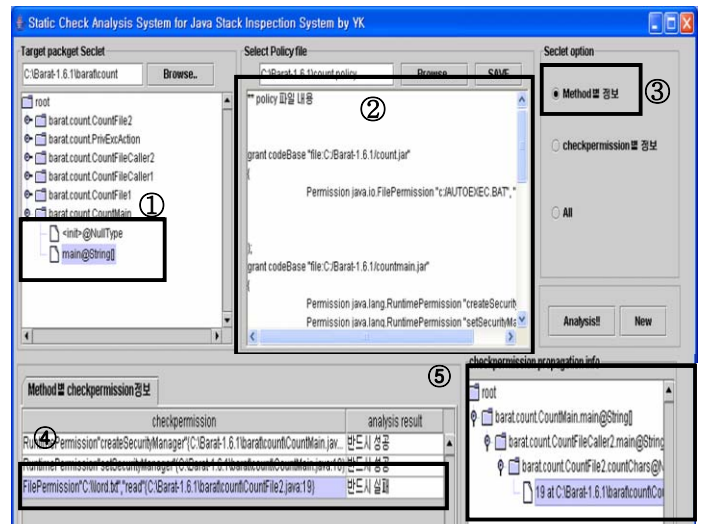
Static Check Analysis System for Java Stack Inspection System by YK

Target packget Seclet
C:\Barat-1.6.1\barat\count
Browse..

root
barat.count.CountFile2
barat.count.PrivExcAction
barat.count.CountFileCaller2
barat.count.CountFileCaller1
barat.count.CountFile1
barat.count.CountMain
<init>@NullType
main@String[]

①

Select Policy file
C:\Barat-1.6.1\count.policy
Browse
SAVE

②

** policy 파일 내용

grant codeBase "file:C:/Barat-1.6.1/count.jar"
{
Permission java.io.FilePermission "c:/AUTOEXEC.BAT", "

};
grant codeBase "file:C:/Barat-1.6.1/countmain.jar"
{
Permission java.lang.RuntimePermission "createSecurit
Permission java.lang.RuntimePermission "setSecurityMa

Seclet option
Method별 정보
③
checkpermission별 정보
All

Analysis!!
New

Method별 checkpermission정보

| checkpermission | analysis result |
|---|---|
| RuntimePermission"createSecurityManager"(C:\Barat-1.6.1\barat\count\CountMain.jav... | 반드시 성공 |
| RuntimePermission"setSecurityManager"(C:\Barat-1.6.1\barat\count\CountMain.java:10) | 반드시 성공 |
| FilePermission"C:\\lord.txt","read"(C:\Barat-1.6.1\barat\count\CountFile2.java:19) | 반드시 실패 |

④

checkpermission propagation info
⑤
root
barat.count.CountMain.main@String[]
barat.count.CountFileCaller2.main@String
barat.count.CountFile2.countChars@
19 at C:\Barat-1.6.1\barat\count\Co